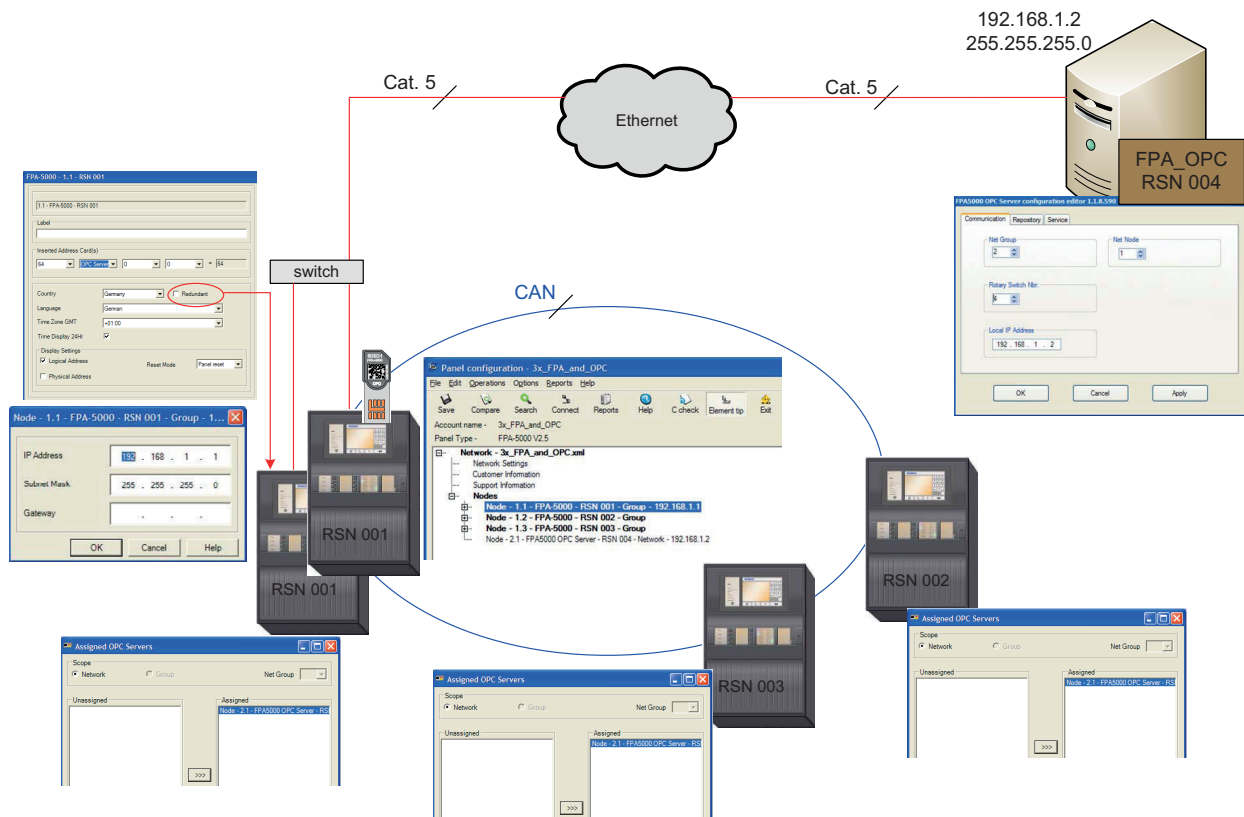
192.168.1.2
255.255.255.0

Cat. 5

Ethernet

Cat. 5

FPA_OPC
RSN 004

FPA-5000 - 1.1 - RSN 001

1.1 - FPA-5000 - RSN 001

Label

Inserted Address Card(s)

64 OPC Server 0 0 = 64

Country Germany Redundant

Language German

Time Zone GMT +01:00

Time Display 24Hr

Display Settings

Logical Address Reset Mode Panel reset

Physical Address

switch

CAN

FPA5000 OPC Server configuration editor 1.1.8.590

Communication Repository Service

Net Group 2

Net Node 1

Rotary Switch Nbr. 4

Local IP Address 192 . 168 . 1 . 2

OK Cancel Apply

Node - 1.1 - FPA-5000 - RSN 001 - Group - 1...

IP Address 192 . 168 . 1 . 1

Subnet Mask 255 . 255 . 255 . 0

Gateway . . .

OK Cancel Help

OPC

Panel configuration - 3x_FPA_and_OPC

File Edit Operations Options Reports Help

Save Compare Search Connect Reports Help C check Element tip Exit

Account name - 3x_FPA_and_OPC
Panel Type - FPA-5000 V2.5

Network - 3x_FPA_and_OPC.xml
Network Settings
Customer Information
Support Information
Nodes
Node - 1.1 - FPA-5000 - RSN 001 - Group - 192.168.1.1
Node - 1.2 - FPA-5000 - RSN 002 - Group
Node - 1.3 - FPA-5000 - RSN 003 - Group
Node - 2.1 - FPA5000 OPC Server - RSN 004 - Network - 192.168.1.2

RSN 001

RSN 001

RSN 002

RSN 003

Assigned OPC Servers
Scope
Network Group Net Group
Unassigned
Assigned
Node - 2.1 - FPA5000 OPC Server - RS
>>>

Assigned OPC Servers
Scope
Network Group Net Group
Unassigned
Assigned
Node - 2.1 - FPA5000 OPC Server - RS
>>>

Assigned OPC Servers
Scope
Network Group Net Group
Unassigned
Assigned
Node - 2.1 - FPA5000 OPC Server - RS
>>>